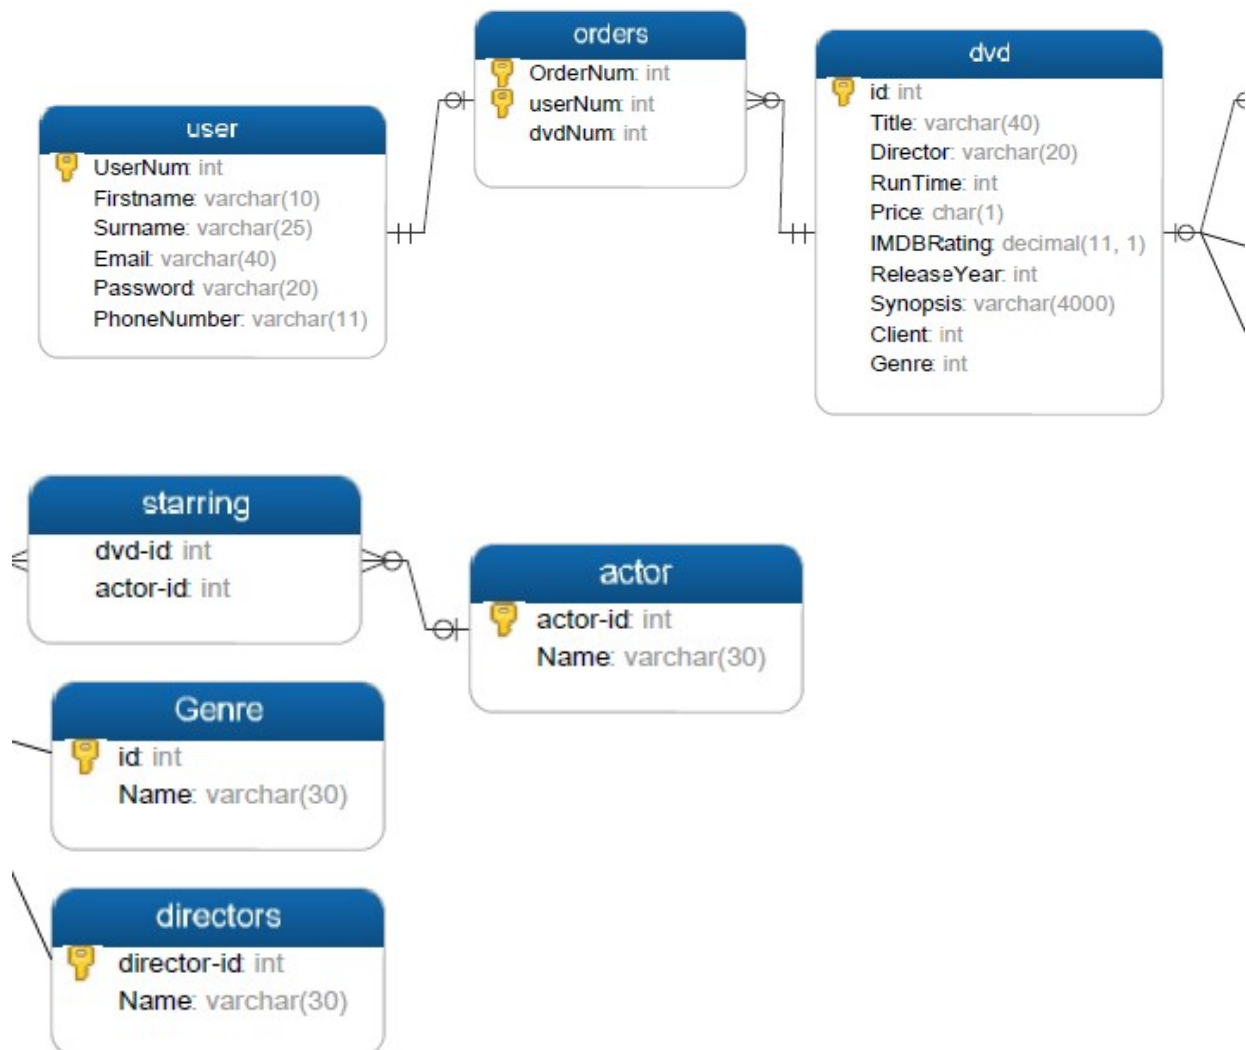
orders
OrderNum: int
userNum: int
dvdNum: int

dvd
id: int
Title: varchar(40)
Director: varchar(20)
RunTime: int
Price: char(1)
IMDBRating: decimal(11, 1)
ReleaseYear: int
Synopsis: varchar(4000)
Client: int
Genre: int

user
UserNum: int
Firstname: varchar(10)
Surname: varchar(25)
Email: varchar(40)
Password: varchar(20)
PhoneNumber: varchar(11)

starring
dvd-id: int
actor-id: int

actor
actor-id: int
Name: varchar(30)

Genre
id: int
Name: varchar(30)

directors
director-id: int
Name: varchar(30)